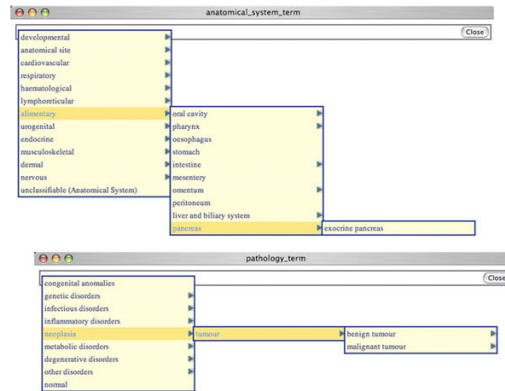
anatomical_system_term

Close

developmental
anatomical site
cardiovascular
respiratory
haematological
lymphoreticular
alimentary
urogenital
endocrine
musculoskeletal
dermal
nervous
unclassifiable (Anatomical System)

oral cavity
pharynx
oesophagus
stomach
intestine
mesentery
omentum
peritoneum
liver and biliary system
pancreas

exocrine pancreas

pathology_term

Close

congenital anomalies
genetic disorders
infectious disorders
inflammatory disorders
neoplasia
metabolic disorders
degenerative disorders
other disorders
normal

tumour

benign tumour
malignant tumour